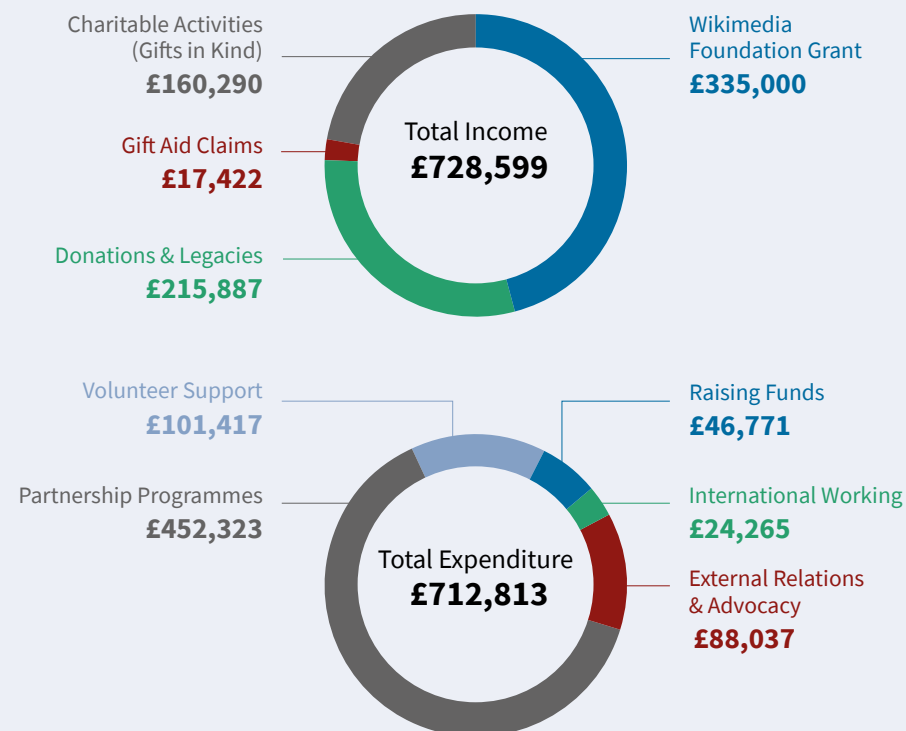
Charitable Activities
(Gifts in Kind)
£160,290

Wikimedia
Foundation Grant
£335,000

Total Income
£728,599

Gift Aid Claims
£17,422

Donations & Legacies
£215,887

Volunteer Support
£101,417

Raising Funds
£46,771

Partnership Programmes
£452,323

International Working
£24,265

Total Expenditure
£712,813

External Relations
& Advocacy
£88,037